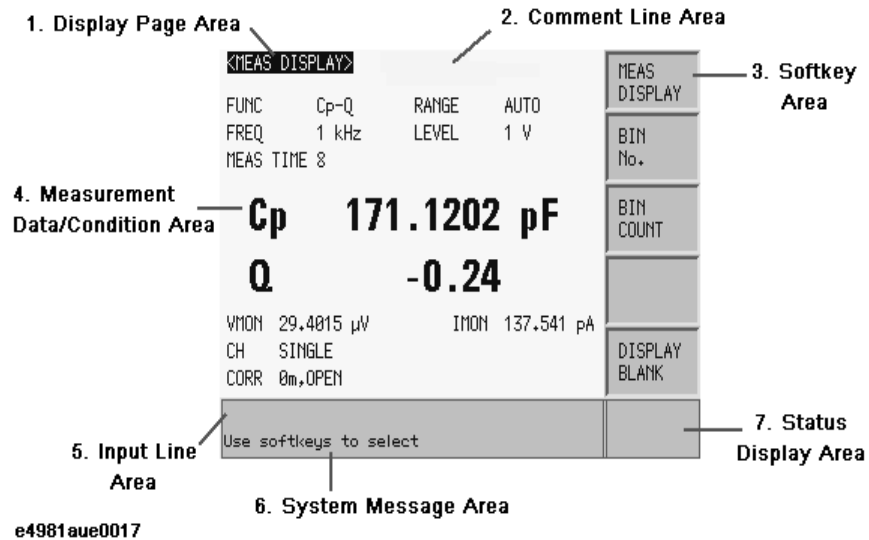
1. Display Page Area

2. Comment Line Area

<MEAS DISPLAY>

MEAS DISPLAY

3. Softkey Area

FUNC Cp-Q RANGE AUTO
FREQ 1 kHz LEVEL 1 V
MEAS TIME 8

BIN No.

4. Measurement Data/Condition Area

Cp 171.1202 pF

BIN COUNT

Q -0.24

VMON 29.4015 µV IMON 137.541 pA
CH SINGLE
CORR 0m,OPEN

DISPLAY BLANK

Use softkeys to select

5. Input Line Area

6. System Message Area

7. Status Display Area

e4981aue0017